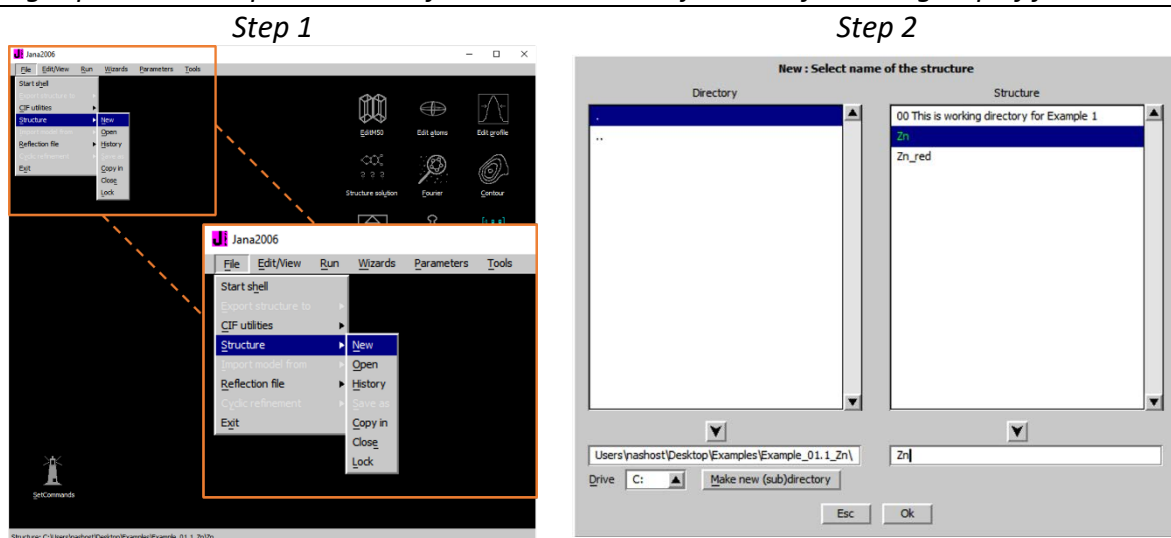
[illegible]

Step 1

Jana2006

File Edit/View Run Wizards Parameters Tools

Start shell
Export structure to
CIF utilities
Structure
Import model from
Reflection file
Cyclic refinement
Exit

New
Open
History
Save as
Copy in
Close
Lock

EditM50
Edit atoms
Edit profile
Structure solution
Fourier
Contour

Jana2006

File Edit/View Run Wizards Parameters Tools

Start shell
Export structure to
CIF utilities
Structure
Import model from
Reflection file
Cyclic refinement
Exit

New
Open
History
Save as
Copy in
Close
Lock

SetCommands

Structure: C:\Users\nashost\Desktop\Examples\Example_01.1_Zn\Zn

Step 2

New : Select name of the structure

Directory

.
..

Structure

00 This is working directory for Example 1
Zn
Zn_red

Users\nashost\Desktop\Examples\Example_01.1_Zn\

Zn

Drive C:

Make new (sub)directory

Esc

Ok